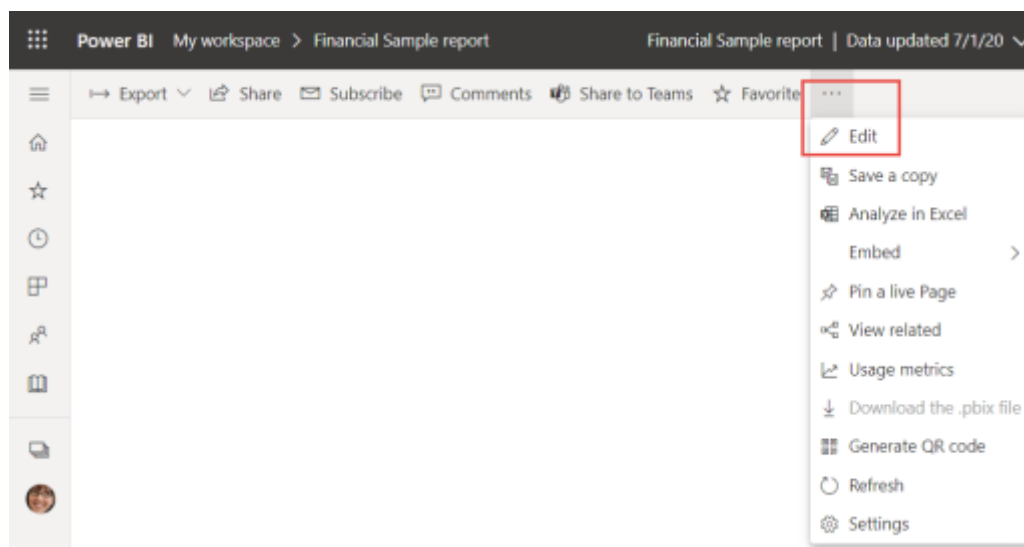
Power BI My workspace > Financial Sample report

Financial Sample report | Data updated 7/1/20

Export Share Subscribe Comments Share to Teams Favorite ...

Edit
Save a copy
Analyze in Excel
Embed
Pin a live Page
View related
Usage metrics
Download the .pbix file
Generate QR code
Refresh
Settings